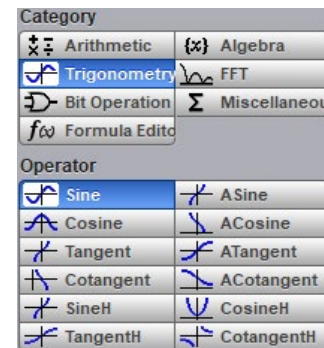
Category

Arithmetic
{x} Algebra
Trigonometry
FFT
Bit Operation
Σ Miscellaneou
$f(x)$ Formula Edito

Operator

Sine
ASine
Cosine
ACosine
Tangent
ATangent
Cotangent
ACotangent
SineH
CosineH
TangentH
CotangentH